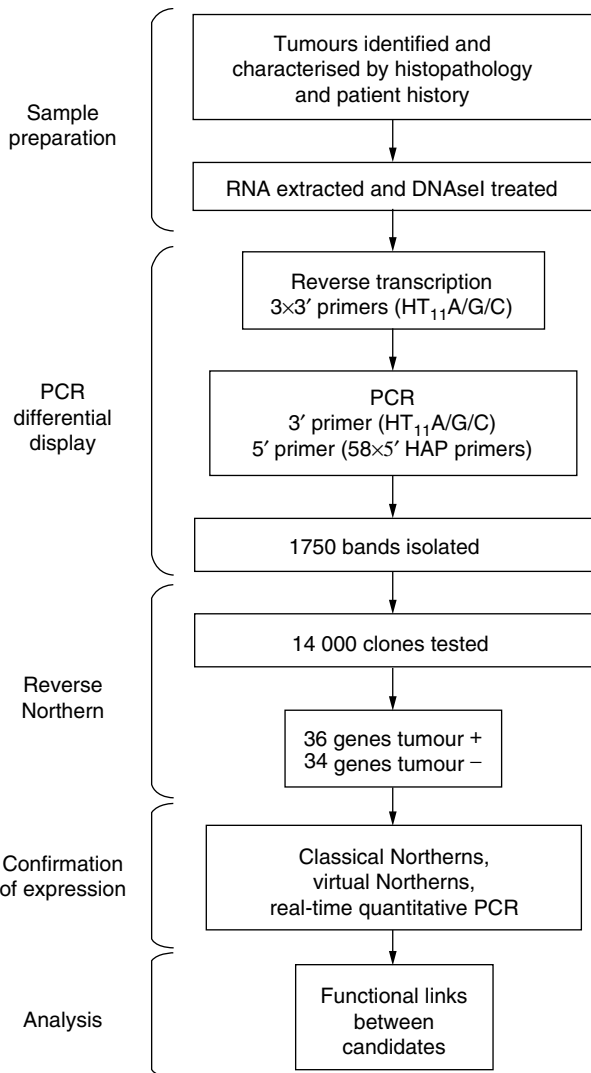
Sample preparation

Tumours identified and characterised by histopathology and patient history

RNA extracted and DNAseI treated

PCR differential display

Reverse transcription $3\times3'$ primers (HT$_{11}$A/G/C)

PCR
$3'$ primer (HT$_{11}$A/G/C)
$5'$ primer ($58\times5'$ HAP primers)

1750 bands isolated

Reverse Northern

14 000 clones tested

36 genes tumour +
34 genes tumour −

Confirmation of expression

Classical Northerns, virtual Northerns, real-time quantitative PCR

Analysis

Functional links between candidates